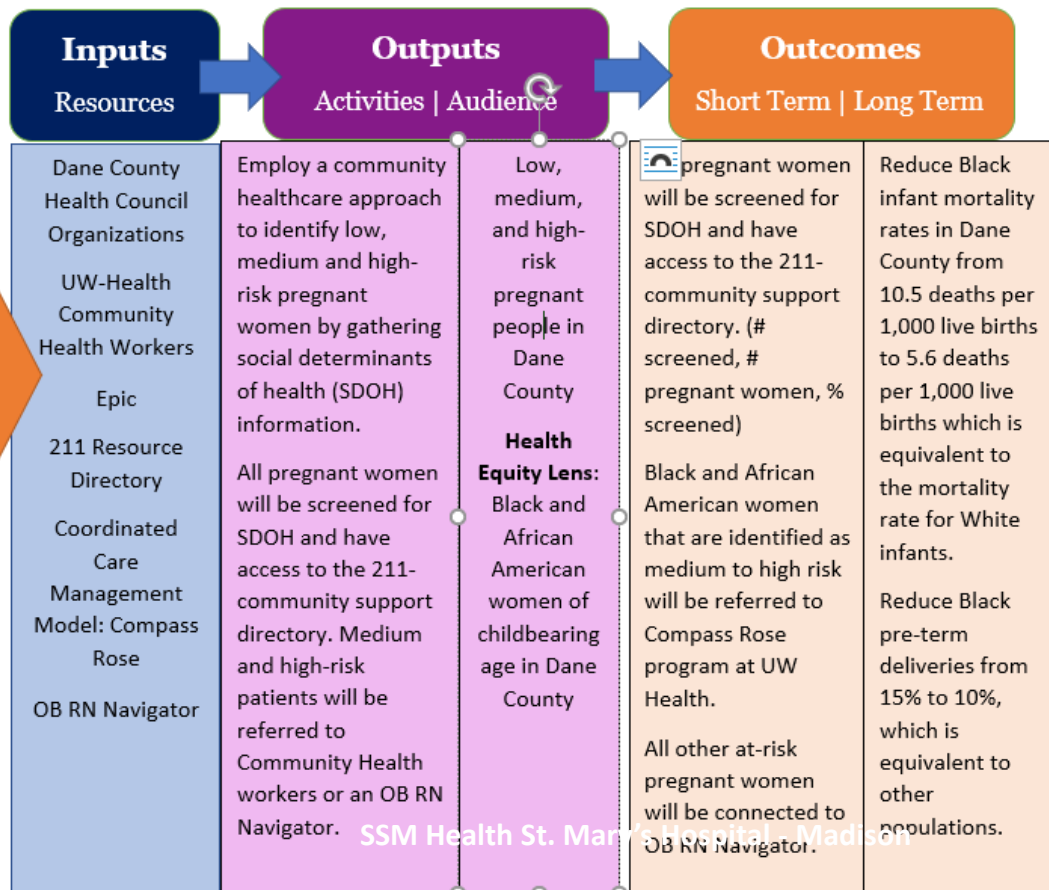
Inputs
Resources

Outputs
Activities | Audience

Outcomes
Short Term | Long Term

Dane County Health Council Organizations

UW-Health Community Health Workers

Epic

211 Resource Directory

Coordinated Care Management Model: Compass Rose

OB RN Navigator

Employ a community healthcare approach to identify low, medium and high-risk pregnant women by gathering social determinants of health (SDOH) information.

All pregnant women will be screened for SDOH and have access to the 211-community support directory. Medium and high-risk patients will be referred to Community Health workers or an OB RN Navigator.

Low, medium, and high-risk pregnant people in Dane County

Health Equity Lens: Black and African American women of childbearing age in Dane County

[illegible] pregnant women will be screened for SDOH and have access to the 211-community support directory. (# screened, # pregnant women, % screened)

Black and African American women that are identified as medium to high risk will be referred to Compass Rose program at UW Health.

All other at-risk pregnant women will be connected to OB RN Navigator.

Reduce Black infant mortality rates in Dane County from 10.5 deaths per 1,000 live births to 5.6 deaths per 1,000 live births which is equivalent to the mortality rate for White infants.

Reduce Black pre-term deliveries from 15% to 10%, which is equivalent to other populations.

SSM Health St. Mary's Hospital - Madison